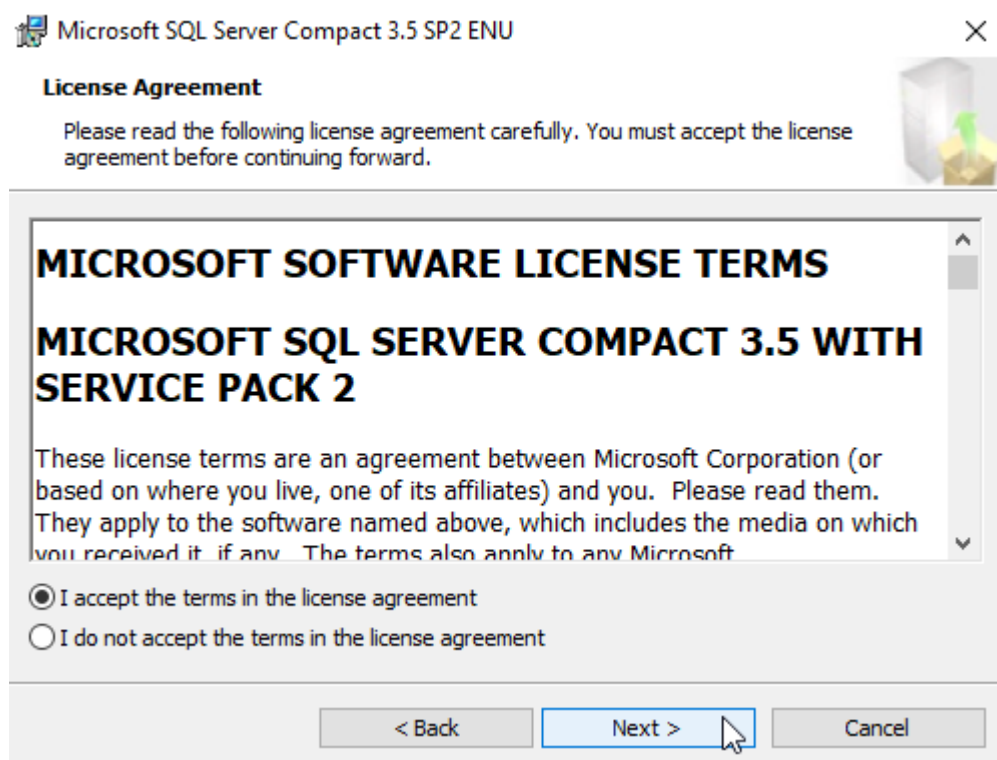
Microsoft SQL Server Compact 3.5 SP2 ENU

License Agreement

Please read the following license agreement carefully. You must accept the license agreement before continuing forward.

MICROSOFT SOFTWARE LICENSE TERMS

MICROSOFT SQL SERVER COMPACT 3.5 WITH SERVICE PACK 2

These license terms are an agreement between Microsoft Corporation (or based on where you live, one of its affiliates) and you. Please read them. They apply to the software named above, which includes the media on which you received it, if any. The terms also apply to any Microsoft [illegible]

I accept the terms in the license agreement

I do not accept the terms in the license agreement

< Back

Next >

Cancel